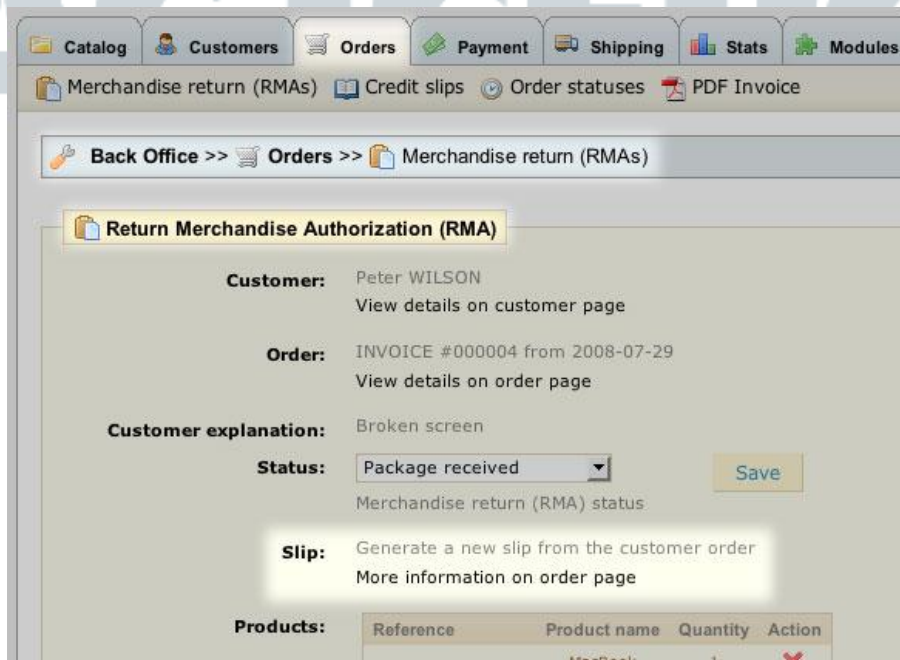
Catalog Customers Orders Payment Shipping Stats Modules

Merchandise return (RMAs) Credit slips Order statuses PDF Invoice

Back Office >> Orders >> Merchandise return (RMAs)

Return Merchandise Authorization (RMA)

Customer: Peter WILSON
View details on customer page

Order: INVOICE #000004 from 2008-07-29
View details on order page

Customer explanation: Broken screen

Status: Package received
Save
Merchandise return (RMA) status

Slip: Generate a new slip from the customer order
More information on order page

Products:

| Reference | Product name | Quantity | Action |
|---|---|---|---|
| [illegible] | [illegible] | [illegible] | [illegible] |